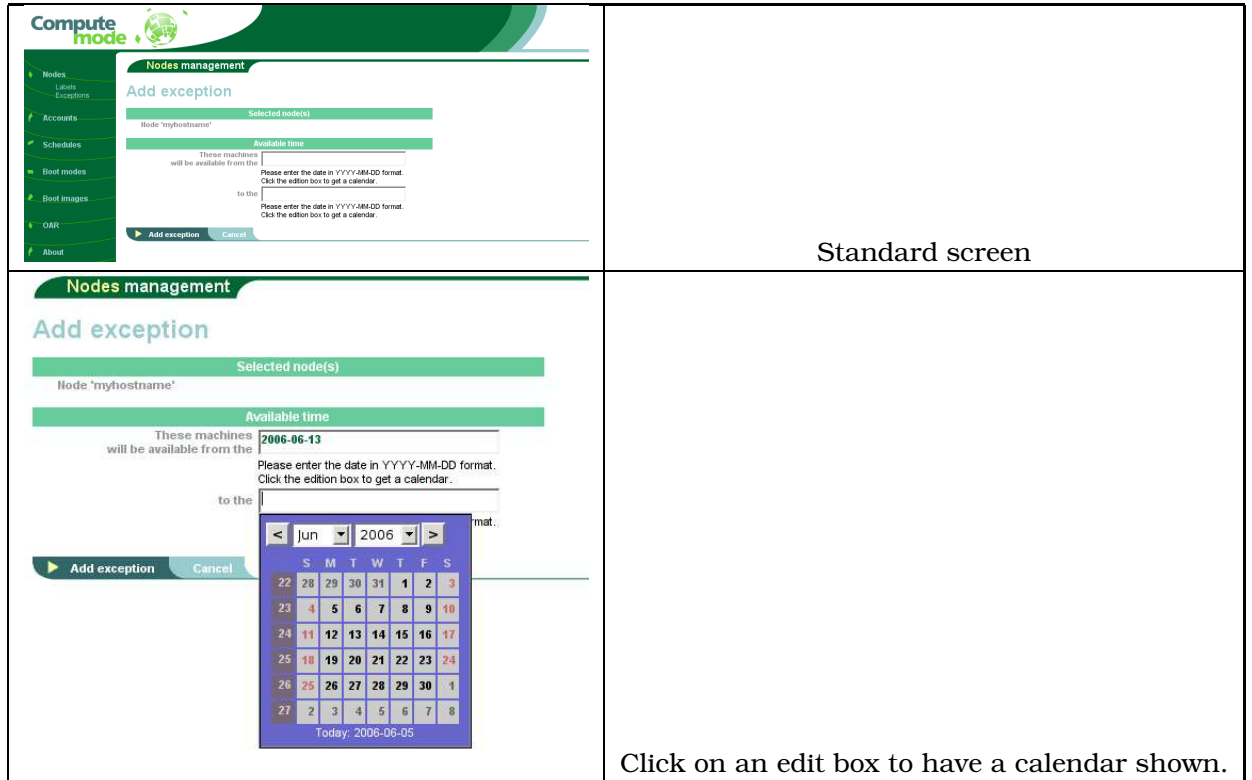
Compute mode

Nodes
Labels
Exceptions
Accounts
Schedules
Boot modes
Boot images
OAR
About

Nodes management

Add exception

Selected node(s)

Node 'myhostname'

Available time

These machines will be available from the

Please enter the date in YYYY-MM-DD format.
Click the edition box to get a calendar.

to the

Please enter the date in YYYY-MM-DD format.
Click the edition box to get a calendar.

Add exception Cancel

Standard screen

Nodes management

Add exception

Selected node(s)

Node 'myhostname'

Available time

These machines will be available from the 2006-06-13

Please enter the date in YYYY-MM-DD format.
Click the edition box to get a calendar.

to the

rmat.

Add exception Cancel

< Jun 2006 >

| | S | M | T | W | T | F | S |
|---|---|---|---|---|---|---|---|
| 22 | 28 | 29 | 30 | 31 | 1 | 2 | 3 |
| 23 | 4 | 5 | 6 | 7 | 8 | 9 | 10 |
| 24 | 11 | 12 | 13 | 14 | 15 | 16 | 17 |
| 25 | 18 | 19 | 20 | 21 | 22 | 23 | 24 |
| 26 | 25 | 26 | 27 | 28 | 29 | 30 | 1 |
| 27 | 2 | 3 | 4 | 5 | 6 | 7 | 8 |

Today: 2006-06-05

Click on an edit box to have a calendar shown.